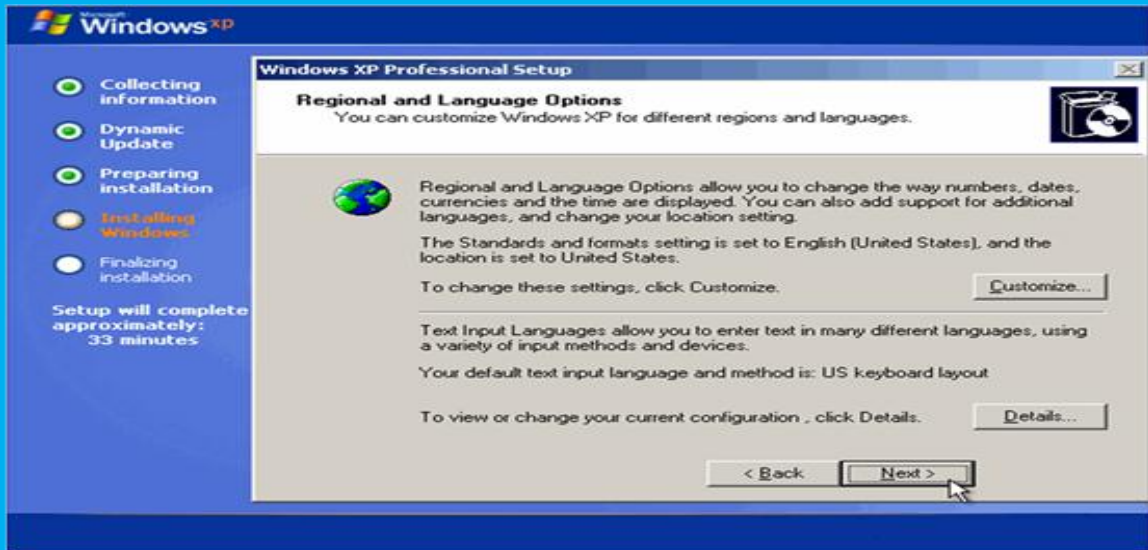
Microsoft Windows xp

Collecting information

Dynamic Update

Preparing installation

Installing Windows

Finalizing installation

Setup will complete approximately: 33 minutes

Windows XP Professional Setup

Regional and Language Options
You can customize Windows XP for different regions and languages.

Regional and Language Options allow you to change the way numbers, dates, currencies and the time are displayed. You can also add support for additional languages, and change your location setting.

The Standards and formats setting is set to English (United States), and the location is set to United States.

To change these settings, click Customize.

Customize...

Text Input Languages allow you to enter text in many different languages, using a variety of input methods and devices.

Your default text input language and method is: US keyboard layout

To view or change your current configuration , click Details.

Details...

< Back

Next >